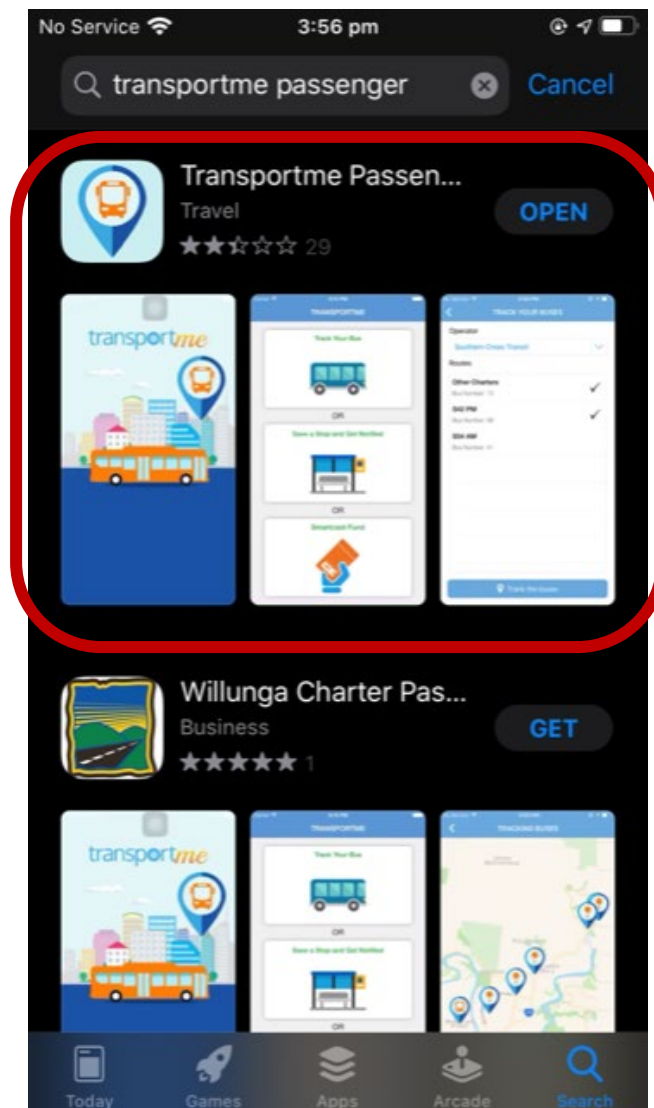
No Service 3:56 pm

transportme passenger

Cancel

Transportme Passen...

Travel

29

OPEN

transportme

TRANSPORTME

Track Your Bus

OR

Save a Stop and Get Notified

OR

Smartcard Fund

TRACK YOUR BUSES

Operator

Southern Cross Transit

Routes

Other Charters

542 PM

554 AM

Track the buses

Willunga Charter Pas...

Business

1

GET

transportme

TRANSPORTME

Track Your Bus

Save a Stop and Get Notified

OR

TRACKING BUSES

Today

Games

Apps

Arcade

Search